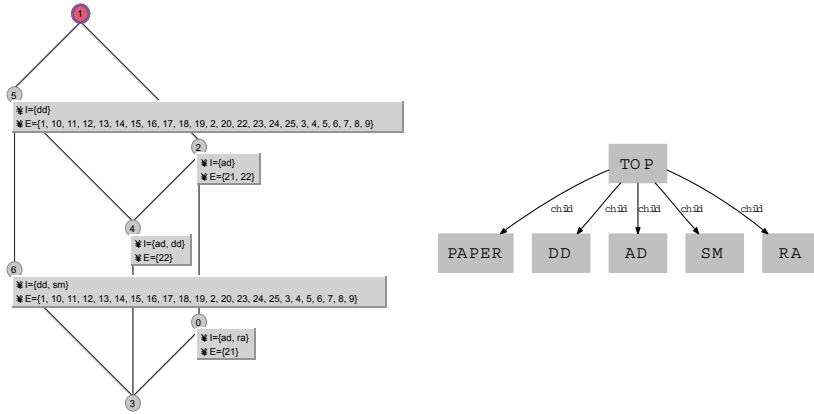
1

5

❦ I={dd}
❦ E={1, 10, 11, 12, 13, 14, 15, 16, 17, 18, 19, 2, 20, 22, 23, 24, 25, 3, 4, 5, 6, 7, 8, 9}

2

❦ I={ad}
❦ E={21, 22}

4

❦ I={ad, dd}
❦ E={22}

6

❦ I={dd, sm}
❦ E={1, 10, 11, 12, 13, 14, 15, 16, 17, 18, 19, 2, 20, 23, 24, 25, 3, 4, 5, 6, 7, 8, 9}

0

❦ I={ad, ra}
❦ E={21}

3

TO P

child child child child child

PAPER DD AD SM RA